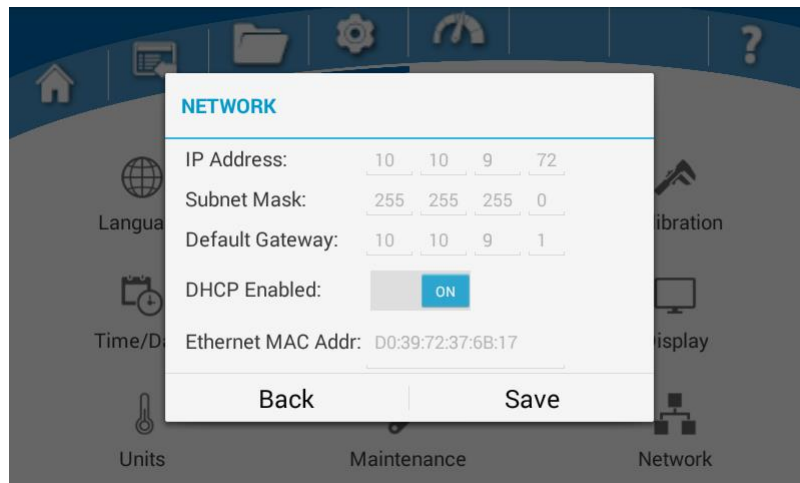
?

NETWORK

IP Address: 10 10 9 72

Subnet Mask: 255 255 255 0

Default Gateway: 10 10 9 1

DHCP Enabled: ON

Ethernet MAC Addr: D0:39:72:37:6B:17

Back

Save

Langua

Time/D

Units

Maintenance

Network

ibration

isplay